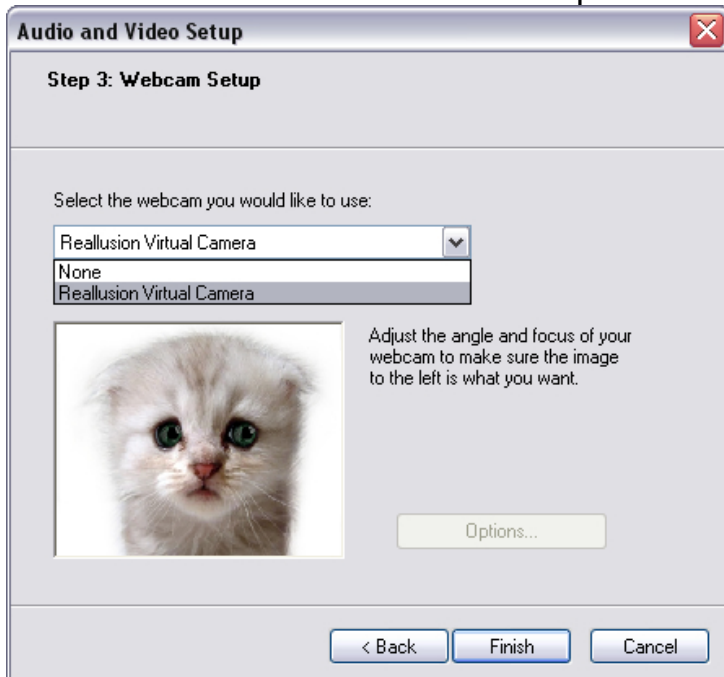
Audio and Video Setup

Step 3: Webcam Setup

Select the webcam you would like to use:

Reallusion Virtual Camera

None
Reallusion Virtual Camera

Adjust the angle and focus of your webcam to make sure the image to the left is what you want.

Options...

< Back

Finish

Cancel